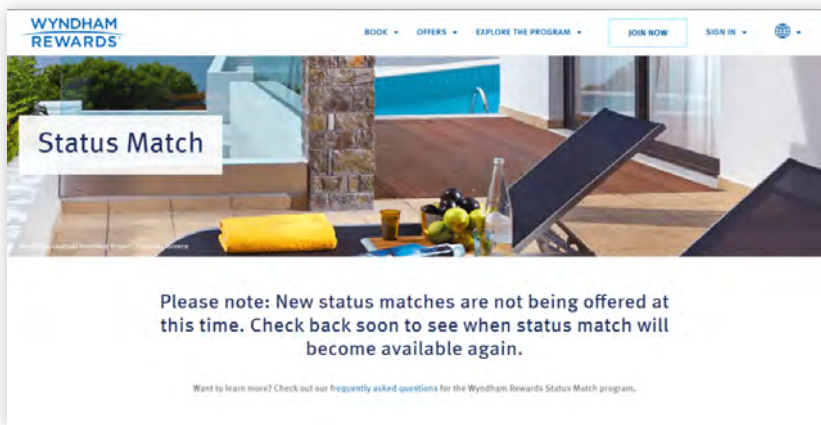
WYNDHAM REWARDS

BOOK ▾ OFFERS ▾ EXPLORE THE PROGRAM ▾ JOIN NOW SIGN IN ▾

Status Match

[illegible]

Please note: New status matches are not being offered at this time. Check back soon to see when status match will become available again.

Want to learn more? Check out our frequently asked questions for the Wyndham Rewards Status Match program.